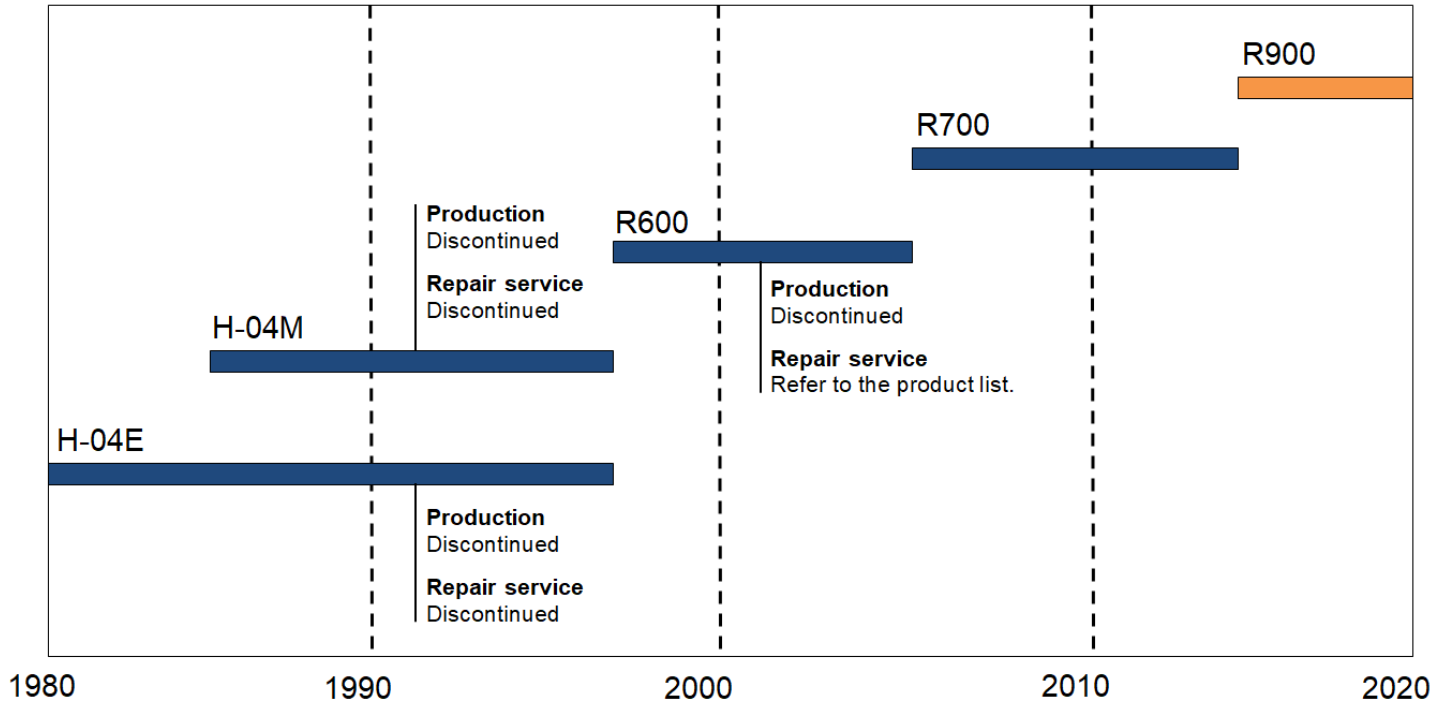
R900

R700

Production
Discontinued

Repair service
Discontinued

R600

Production
Discontinued

Repair service
Refer to the product list.

H-04M

H-04E

Production
Discontinued

Repair service
Discontinued

1980
1990
2000
2010
2020